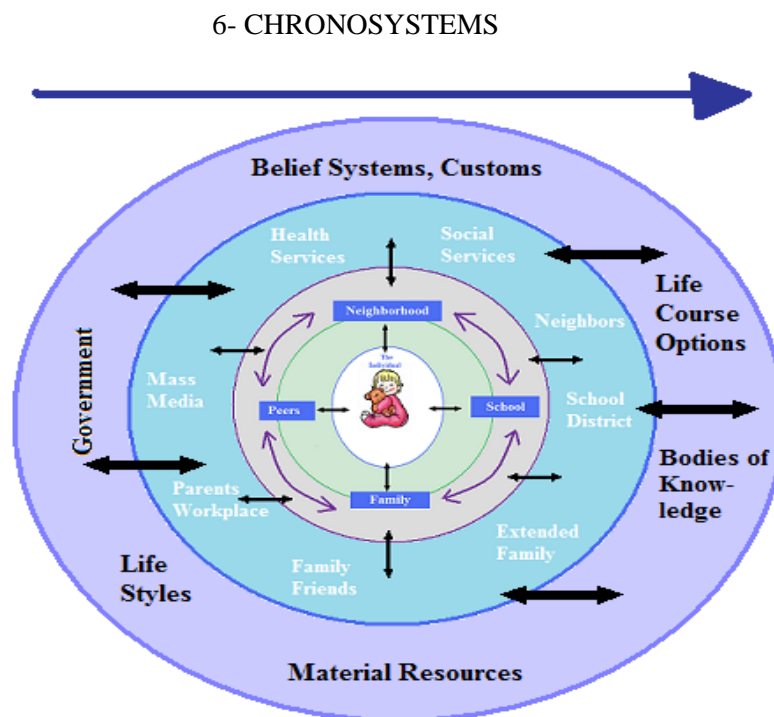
6- CHRONOSYSTEMS

Belief Systems, Customs

Health Services

Social Services

Life Course Options

Neighborhood

Neighbors

Government

Mass Media

The Individual

Peers

School

School District

Bodies of Knowledge

Parents Workplace

Family

Extended Family

Life Styles

Family Friends

Material Resources